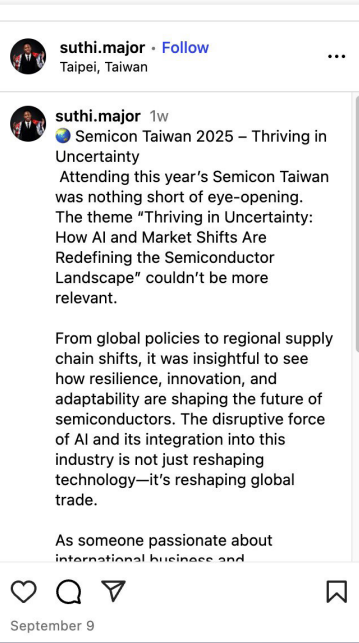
suthi.major • Follow
Taipei, Taiwan

suthi.major 1w
🌏 Semicon Taiwan 2025 – Thriving in Uncertainty
Attending this year's Semicon Taiwan was nothing short of eye-opening. The theme "Thriving in Uncertainty: How AI and Market Shifts Are Redefining the Semiconductor Landscape" couldn't be more relevant.

From global policies to regional supply chain shifts, it was insightful to see how resilience, innovation, and adaptability are shaping the future of semiconductors. The disruptive force of AI and its integration into this industry is not just reshaping technology—it's reshaping global trade.

As someone passionate about international business and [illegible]

September 9